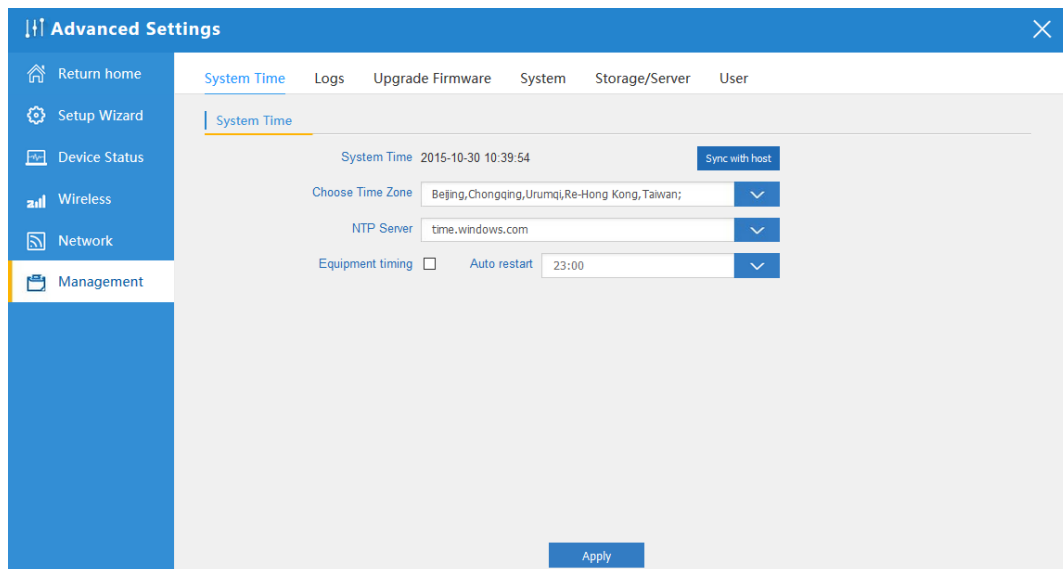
Advanced Settings

Return home
Setup Wizard
Device Status
Wireless
Network
Management

System Time Logs Upgrade Firmware System Storage/Server User

System Time

System Time 2015-10-30 10:39:54
Sync with host
Choose Time Zone Beijing,Chongqing,Urumqi,Re-Hong Kong,Taiwan;
NTP Server time.windows.com
Equipment timing
Auto restart 23:00

Apply